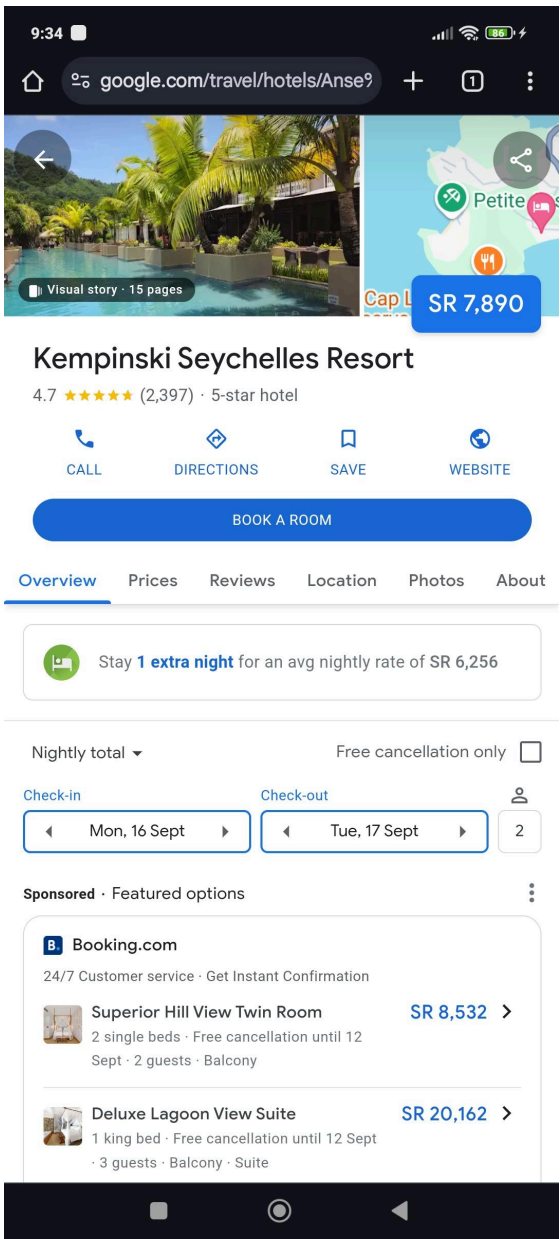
9:34

86

google.com/travel/hotels/Anse9

1

Visual story · 15 pages

Petite

Cap L

SR 7,890

Kempinski Seychelles Resort

4.7 ★★★★★ (2,397) · 5-star hotel

CALL

DIRECTIONS

SAVE

WEBSITE

BOOK A ROOM

Overview Prices Reviews Location Photos About

Stay 1 extra night for an avg nightly rate of SR 6,256

Nightly total

Free cancellation only

Check-in

Mon, 16 Sept

Check-out

Tue, 17 Sept

2

Sponsored · Featured options

Booking.com

24/7 Customer service · Get Instant Confirmation

Superior Hill View Twin Room
2 single beds · Free cancellation until 12 Sept · 2 guests · Balcony
SR 8,532

Deluxe Lagoon View Suite
1 king bed · Free cancellation until 12 Sept · 3 guests · Balcony · Suite
SR 20,162